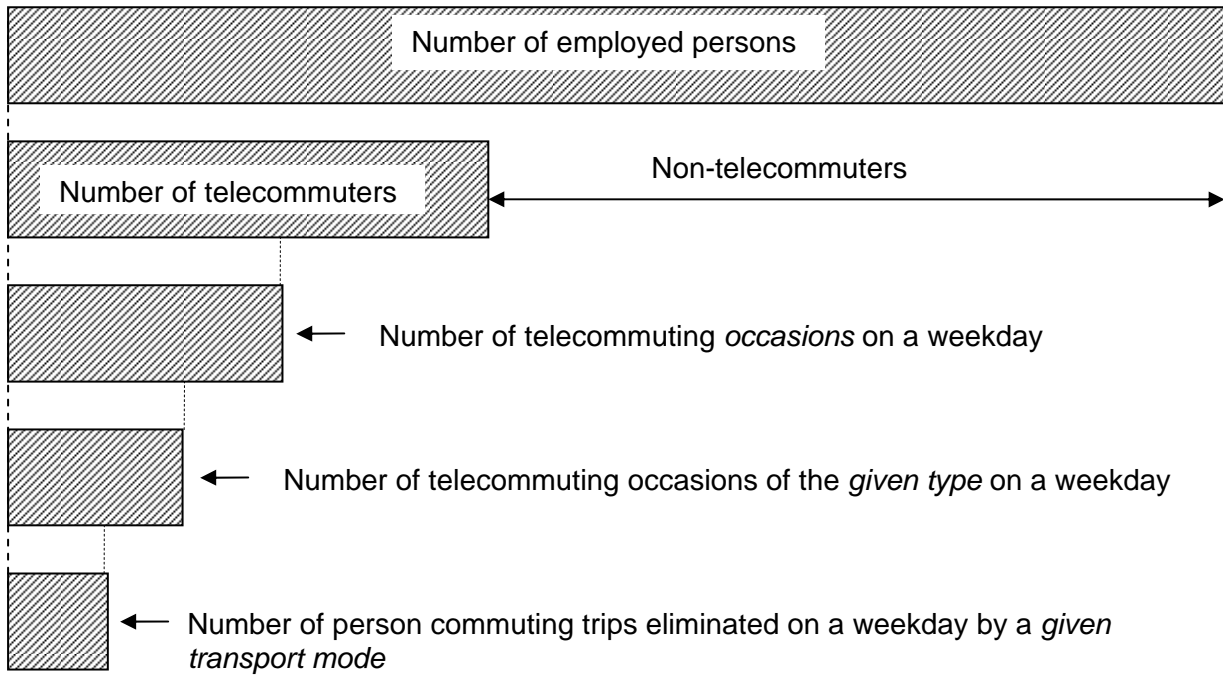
Number of employed persons

Number of telecommuters

Non-telecommuters

Number of telecommuting *occasions* on a weekday

Number of telecommuting occasions of the *given type* on a weekday

Number of person commuting trips eliminated on a weekday by a *given transport mode*